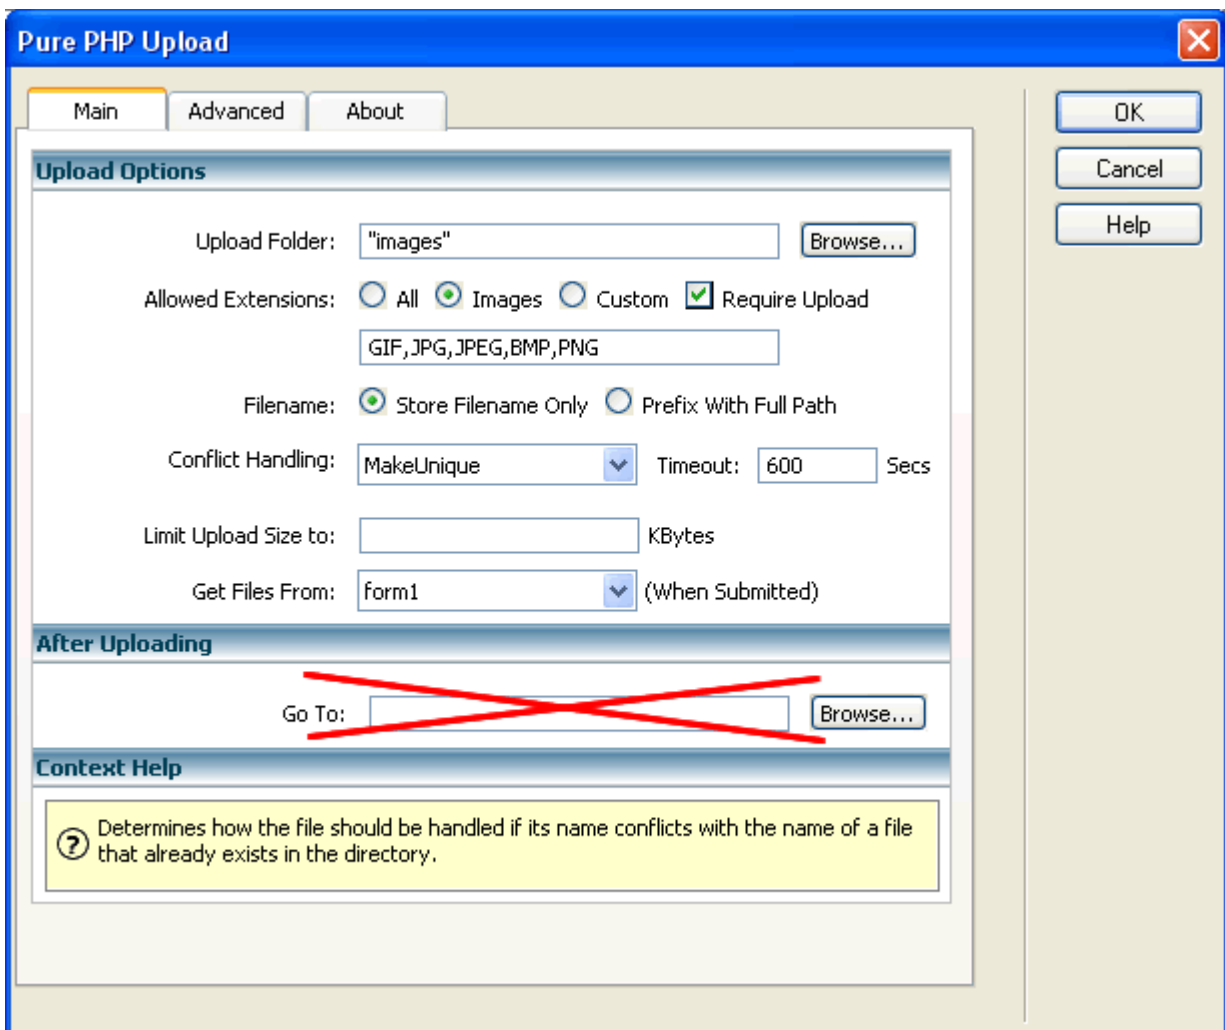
Pure PHP Upload

Main | Advanced | About

OK
Cancel
Help

Upload Options

Upload Folder: "images" Browse...

Allowed Extensions: All Images Custom Require Upload

GIF,JPG,JPEG,BMP,PNG

Filename: Store Filename Only Prefix With Full Path

Conflict Handling: MakeUnique Timeout: 600 Secs

Limit Upload Size to: KBytes

Get Files From: form1 (When Submitted)

After Uploading

Go To: Browse...

Context Help

Determines how the file should be handled if its name conflicts with the name of a file that already exists in the directory.